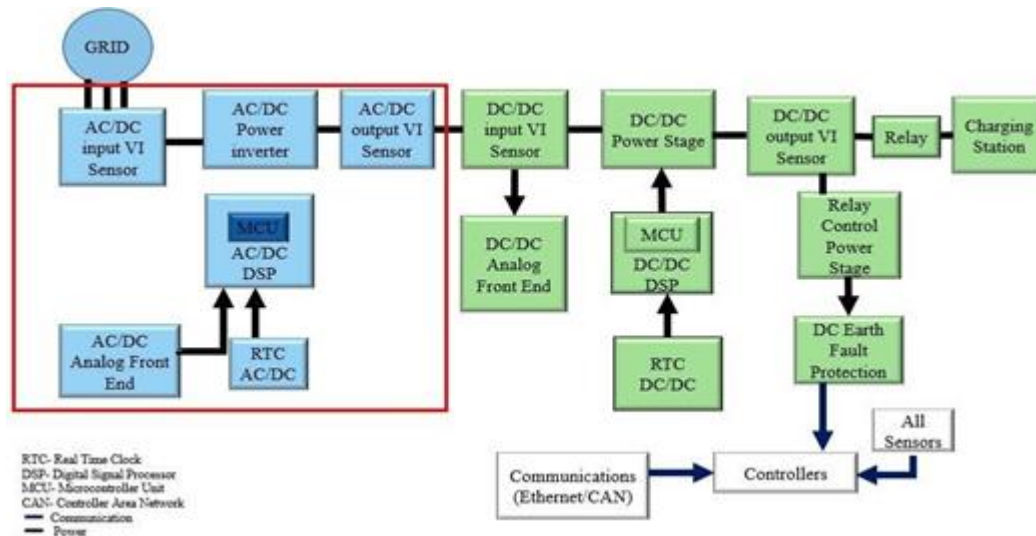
GRID

AC/DC input VI Sensor

AC/DC Power inverter

AC/DC output VI Sensor

MCU
AC/DC DSP

AC/DC Analog Front End

RTC AC/DC

DC/DC input VI Sensor

DC/DC Analog Front End

DC/DC Power Stage

MCU
DC/DC DSP

RTC DC/DC

DC/DC output VI Sensor

Relay

Charging Station

Relay Control Power Stage

DC Earth Fault Protection

All Sensors

Communications (Ethernet/CAN)

Controllers

RTC- Real Time Clock
DSP- Digital Signal Processor
MCU- Microcontroller Unit
CAN- Controller Area Network
Communication
Power